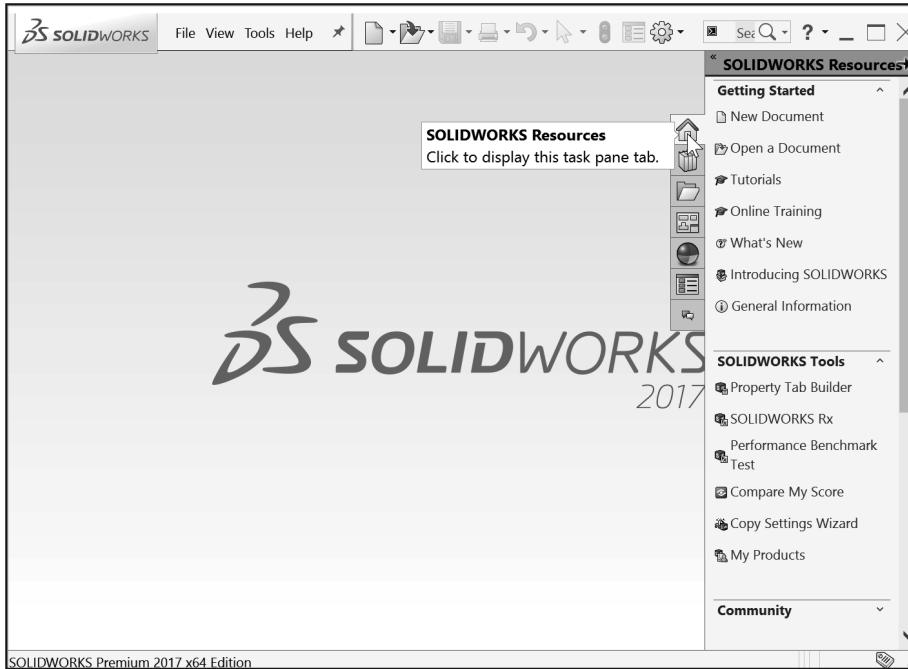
SOLIDWORKS File View Tools Help

Sea

SOLIDWORKS Resources

Getting Started

New Document

Open a Document

Tutorials

Online Training

What's New

Introducing SOLIDWORKS

General Information

SOLIDWORKS Tools

Property Tab Builder

SOLIDWORKS Rx

Performance Benchmark Test

Compare My Score

Copy Settings Wizard

My Products

Community

SOLIDWORKS Resources
Click to display this task pane tab.

SOLIDWORKS
2017

SOLIDWORKS Premium 2017 x64 Edition